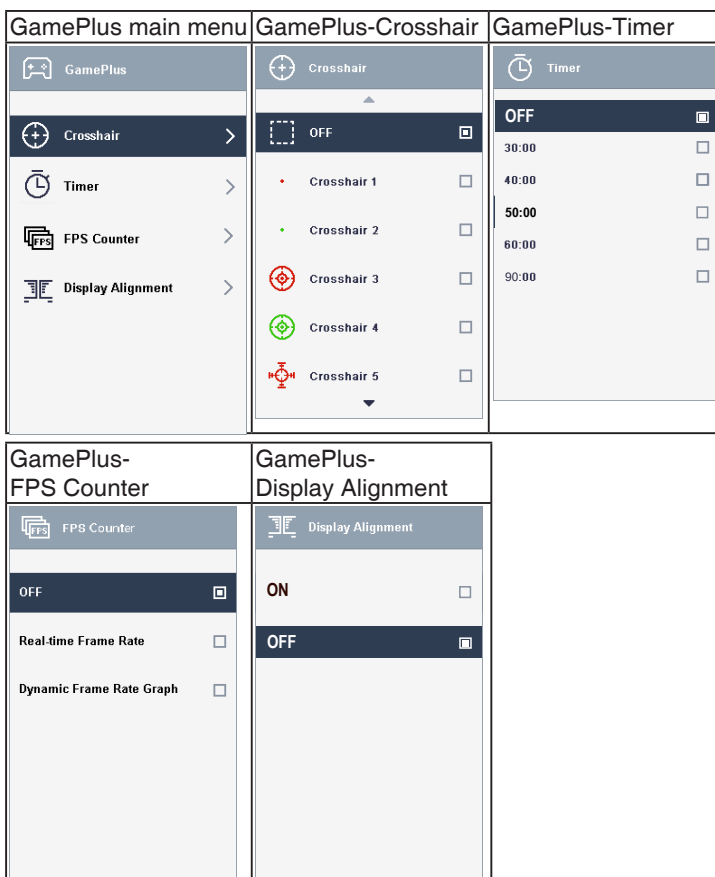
| GamePlus main menu | GamePlus-Crosshair | GamePlus-Timer |
|---|---|---|
| GamePlus<br>Crosshair<br>Timer<br>FPS Counter<br>Display Alignment | Crosshair<br>OFF<br>Crosshair 1<br>Crosshair 2<br>Crosshair 3<br>Crosshair 4<br>Crosshair 5 | Timer<br>OFF<br>30:00<br>40:00<br>50:00<br>60:00<br>90:00 |

| GamePlus-FPS Counter | GamePlus-Display Alignment |
|---|---|
| FPS Counter<br>OFF<br>Real-time Frame Rate<br>Dynamic Frame Rate Graph | Display Alignment<br>ON<br>OFF |